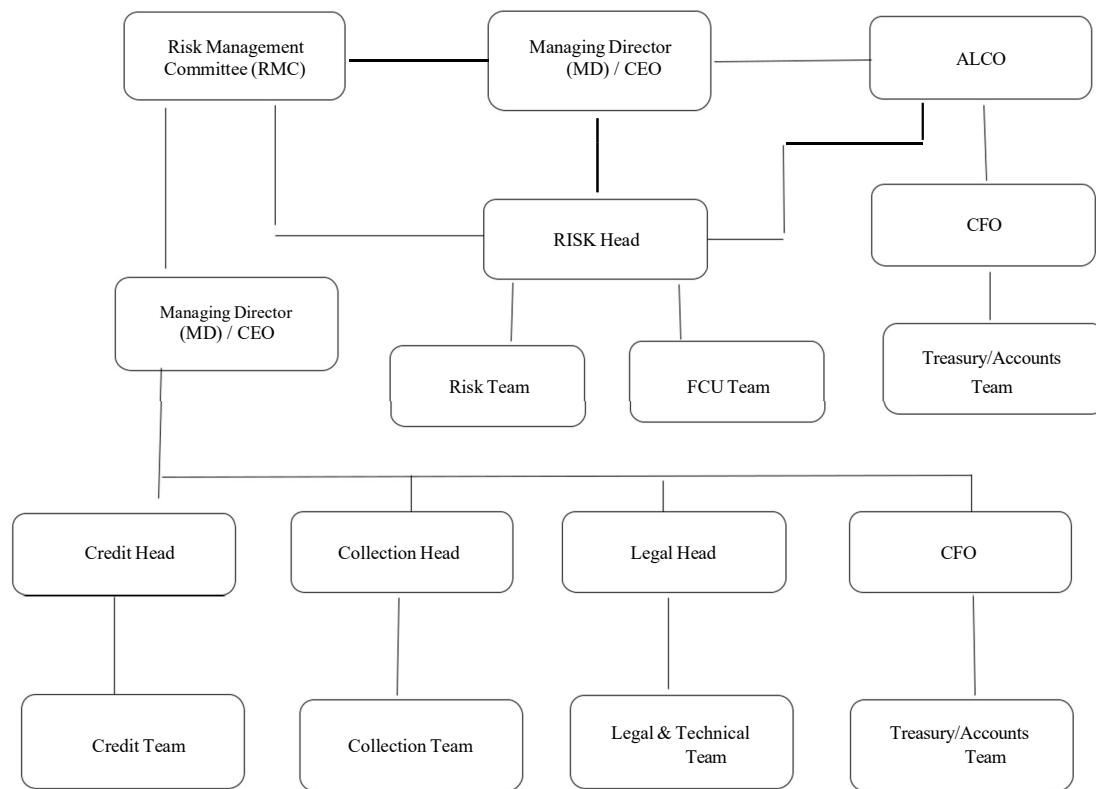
Risk Management Committee (RMC)

Managing Director (MD) / CEO

ALCO

RISK Head

CFO

Managing Director (MD) / CEO

Risk Team

FCU Team

Treasury/Accounts Team

Credit Head

Collection Head

Legal Head

CFO

Credit Team

Collection Team

Legal & Technical Team

Treasury/Accounts Team